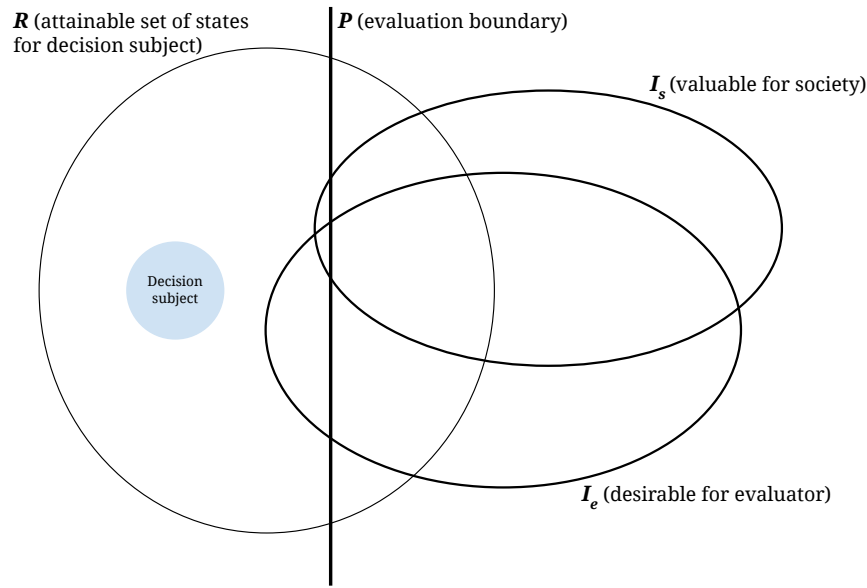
$\boldsymbol{R}$ (attainable set of states for decision subject)

$\boldsymbol{P}$ (evaluation boundary)

$\boldsymbol{I_s}$ (valuable for society)

Decision subject

$\boldsymbol{I_e}$ (desirable for evaluator)